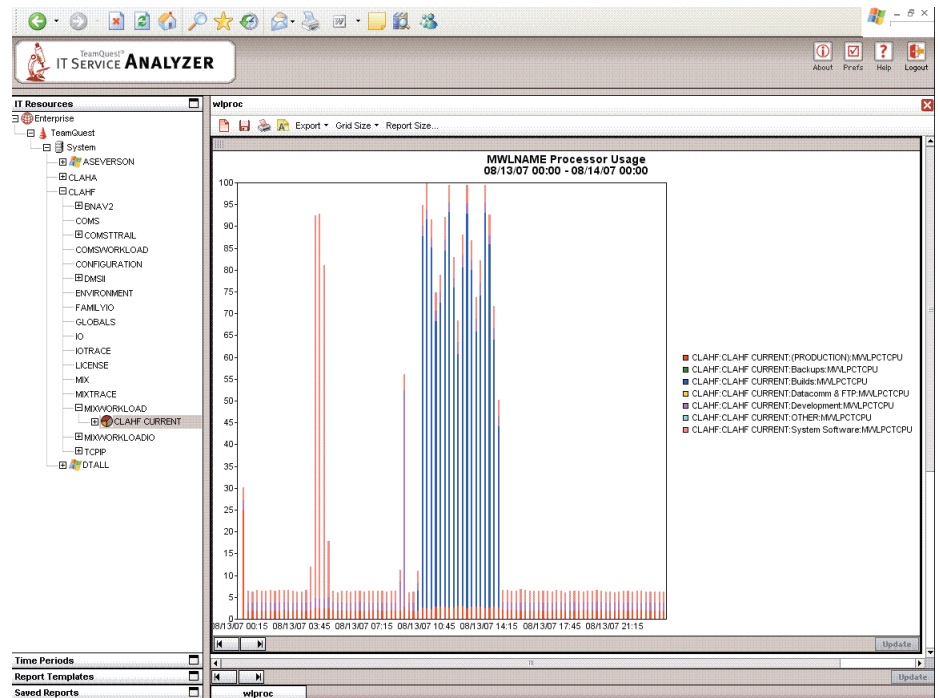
TeamQuest® IT SERVICE ANALYZER

About Prefs Help Logout

IT Resources

Enterprise
TeamQuest
System
ASEVERSON
CLAHA
CLAHF
BNAV2
COMS
COMSTTRAIL
COMSWORKLOAD
CONFIGURATION
DMSII
ENVIRONMENT
FAMILYIO
GLOBALS
IO
IOTRACE
LICENSE
MIX
MIXTRACE
MIXWORKLOAD
CLAHF CURRENT
MIXWORKLOADIO
TCPIP
DTALL

Time Periods
Report Templates
Saved Reports

wlproc

Export ▾ Grid Size ▾ Report Size...

MWLNAME Processor Usage
08/13/07 00:00 - 08/14/07 00:00

100
95
90
85
80
75
70
65
60
55
50
45
40
35
30
25
20
15
10
5
0

08/13/07 00:15 08/13/07 03:45 08/13/07 07:15 08/13/07 10:45 08/13/07 14:15 08/13/07 17:45 08/13/07 21:15

CLAHF:CLAHF CURRENT:(PRODUCTION):MWLPCTCPU
CLAHF:CLAHF CURRENT:Backups:MWLPCTCPU
CLAHF:CLAHF CURRENT:Builds:MWLPCTCPU
CLAHF:CLAHF CURRENT:Datacomm & FTP:MWLPCTCPU
CLAHF:CLAHF CURRENT:Development:MWLPCTCPU
CLAHF:CLAHF CURRENT:OTHER:MWLPCTCPU
CLAHF:CLAHF CURRENT:System Software:MWLPCTCPU

Update

Update

wlproc